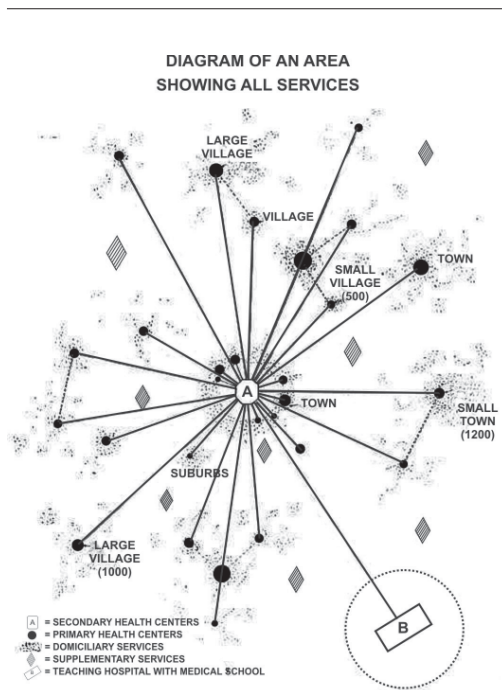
DIAGRAM OF AN AREA
SHOWING ALL SERVICES

LARGE VILLAGE

VILLAGE

SMALL VILLAGE (500)

TOWN

A

TOWN

SMALL TOWN (1200)

SUBURBS

LARGE VILLAGE (1000)

B

A = SECONDARY HEALTH CENTERS
= PRIMARY HEALTH CENTERS
= DOMICILIARY SERVICES
= SUPPLEMENTARY SERVICES
B = TEACHING HOSPITAL WITH MEDICAL SCHOOL